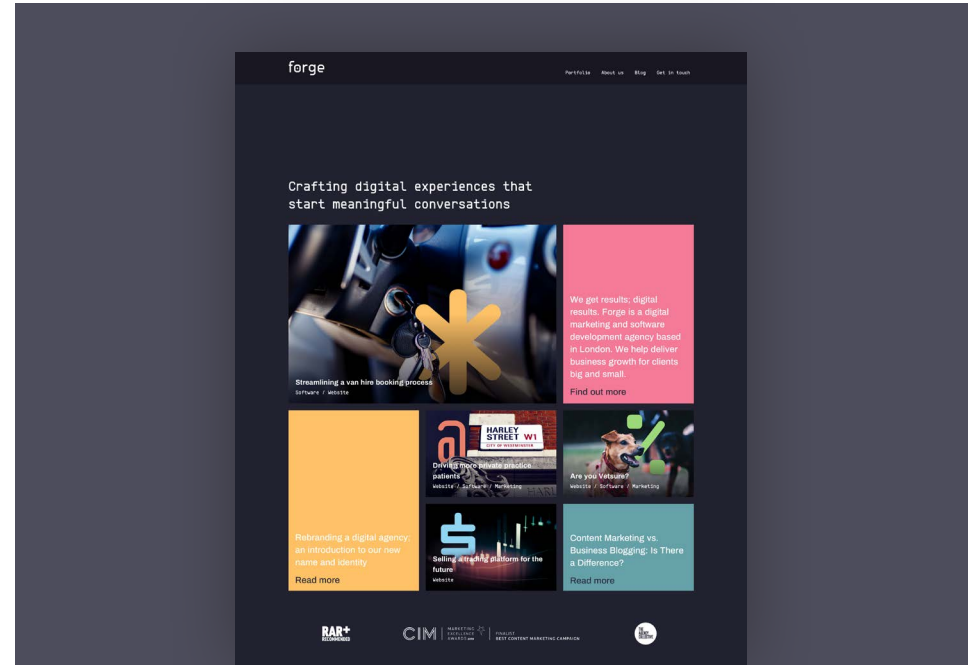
forge

Portfolio About us Blog Get in touch

Crafting digital experiences that start meaningful conversations

Streamlining a van hire booking process
Software / Website

We get results; digital results. Forge is a digital marketing and software development agency based in London. We help deliver business growth for clients big and small.

Find out more

HARLEY STREET W1
CITY OF WESTMINSTER

Driving more private practice patients
Website / Software / Marketing

Are you Vetsure?
Website / Software / Marketing

Rebranding a digital agency: an introduction to our new name and identity

Read more

Selling a trading platform for the future
Website

Content Marketing vs. Business Blogging: Is There a Difference?

Read more

RAR+ RECOMMENDED

CIM | MARKETING EXCELLENCE AWARDS | FINALIST BEST CONTENT MARKETING CAMPAIGN